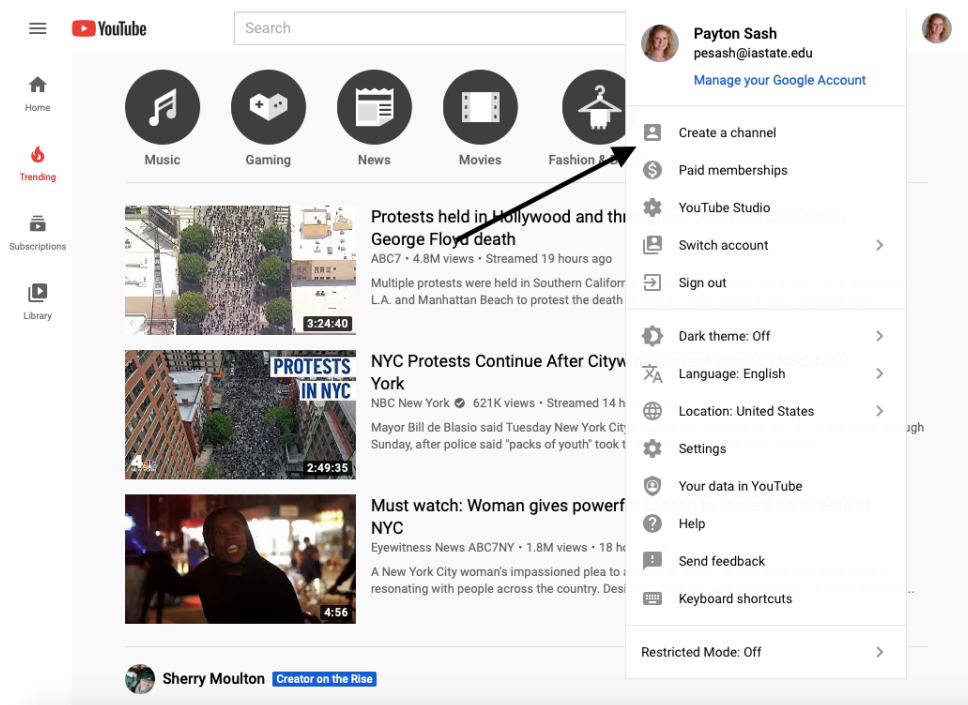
YouTube

Search

Home

Trending

Subscriptions

Library

Music

Gaming

News

Movies

Fashion &

Protests held in Hollywood and thr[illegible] George Floyd death
ABC7 • 4.8M views • Streamed 19 hours ago
Multiple protests were held in Southern Califor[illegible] L.A. and Manhattan Beach to protest the death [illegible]

3:24:40

PROTESTS IN NYC

NYC Protests Continue After Cityw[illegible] York
NBC New York • 621K views • Streamed 14 h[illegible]
Mayor Bill de Blasio said Tuesday New York Cit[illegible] Sunday, after police said "packs of youth" took t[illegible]

2:49:35

Must watch: Woman gives powerf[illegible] NYC
Eyewitness News ABC7NY • 1.8M views • 18 h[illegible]
A New York City woman's impassioned plea to a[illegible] resonating with people across the country. Desi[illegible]

4:56

Sherry Moulton Creator on the Rise

Payton Sash
pesash@iastate.edu
Manage your Google Account

Create a channel
Paid memberships
YouTube Studio
Switch account
Sign out

Dark theme: Off
Language: English
Location: United States
Settings
Your data in YouTube
Help
Send feedback
Keyboard shortcuts

Restricted Mode: Off